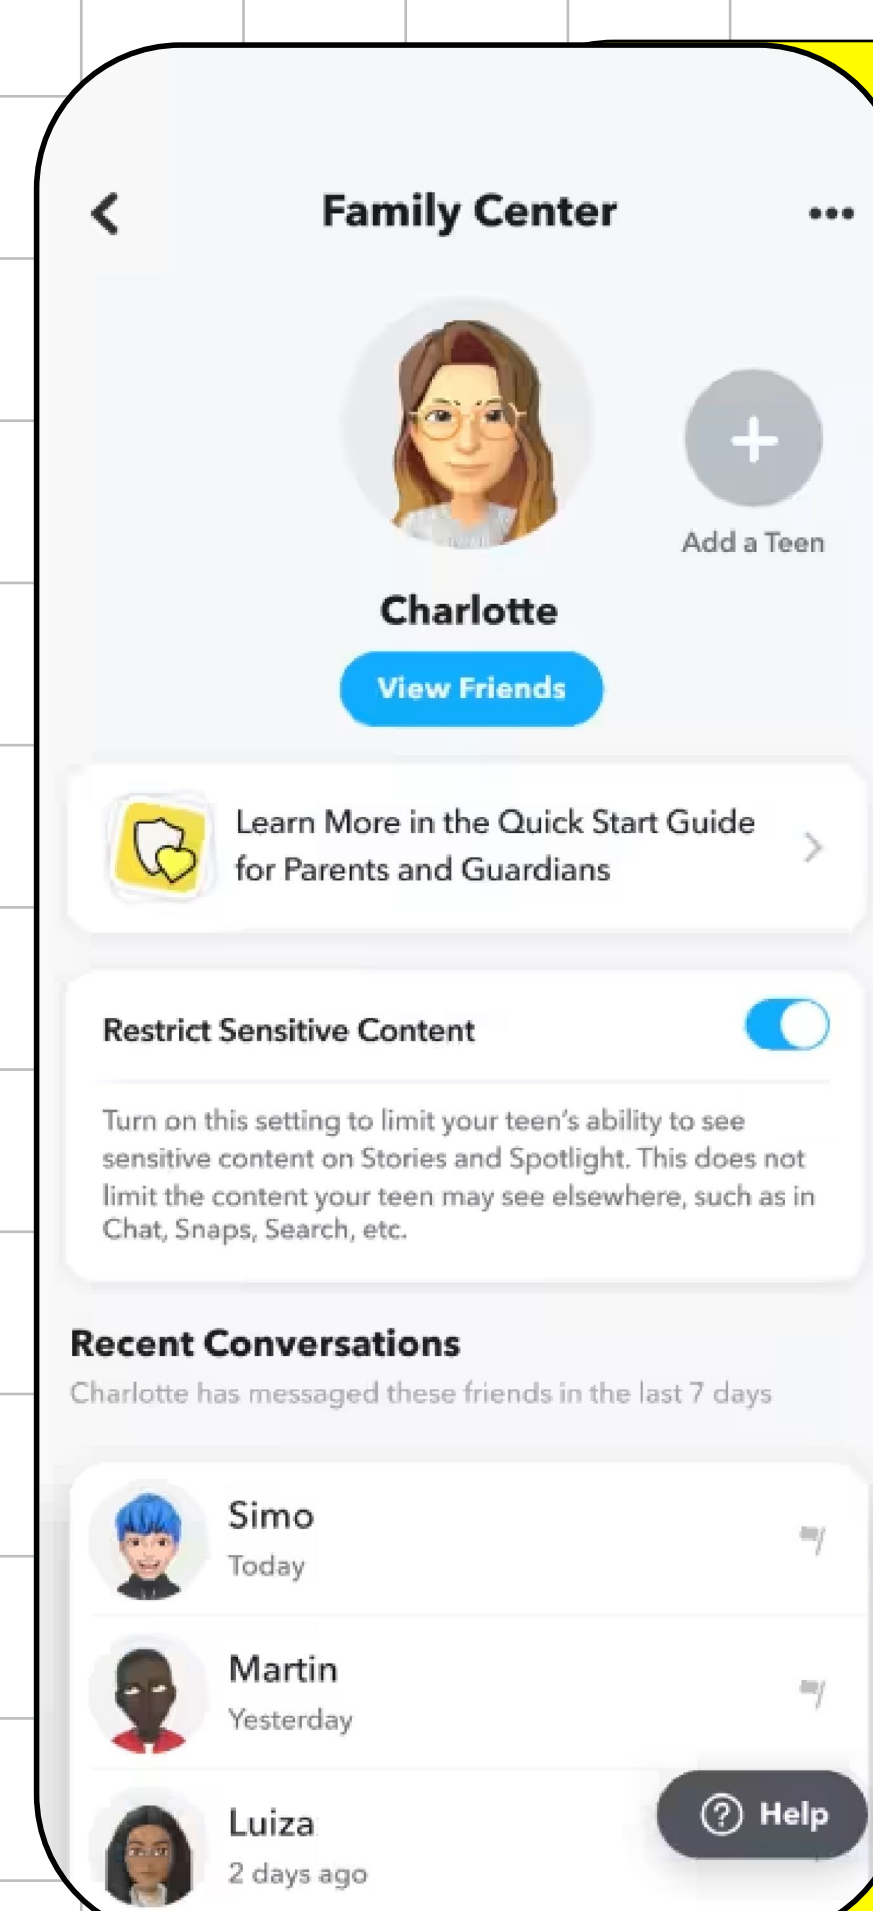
Family Center

Add a Teen

Charlotte

View Friends

Learn More in the Quick Start Guide for Parents and Guardians

Restrict Sensitive Content

Turn on this setting to limit your teen's ability to see sensitive content on Stories and Spotlight. This does not limit the content your teen may see elsewhere, such as in Chat, Snaps, Search, etc.

Recent Conversations

Charlotte has messaged these friends in the last 7 days

Simo
Today

Martin
Yesterday

Luiza
2 days ago

Help